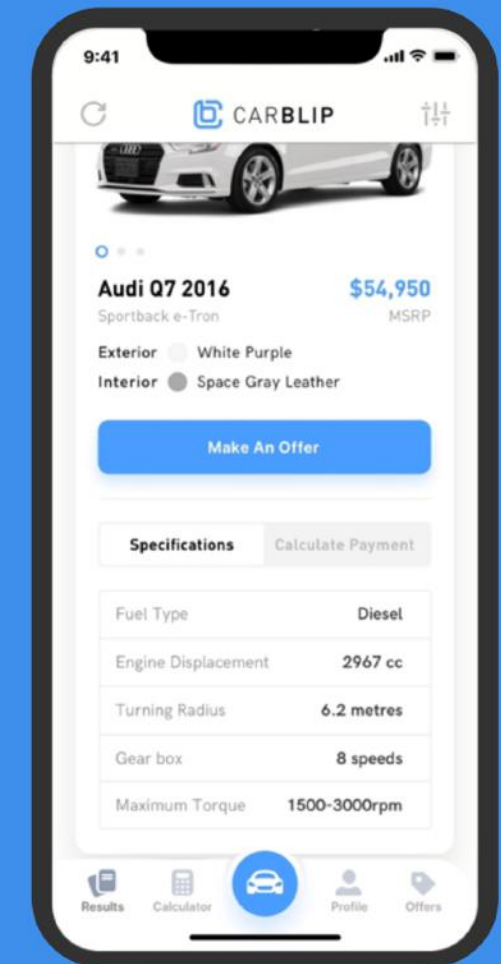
9:41

CARBLIP

Audi Q7 2016
Sportback e-Tron

$54,950
MSRP

Exterior White Purple
Interior Space Gray Leather

Make An Offer

Specifications | Calculate Payment

| Fuel Type | Diesel |
|---|---|
| Engine Displacement | 2967 cc |
| Turning Radius | 6.2 metres |
| Gear box | 8 speeds |
| Maximum Torque | 1500-3000rpm |

Results Calculator Profile Offers